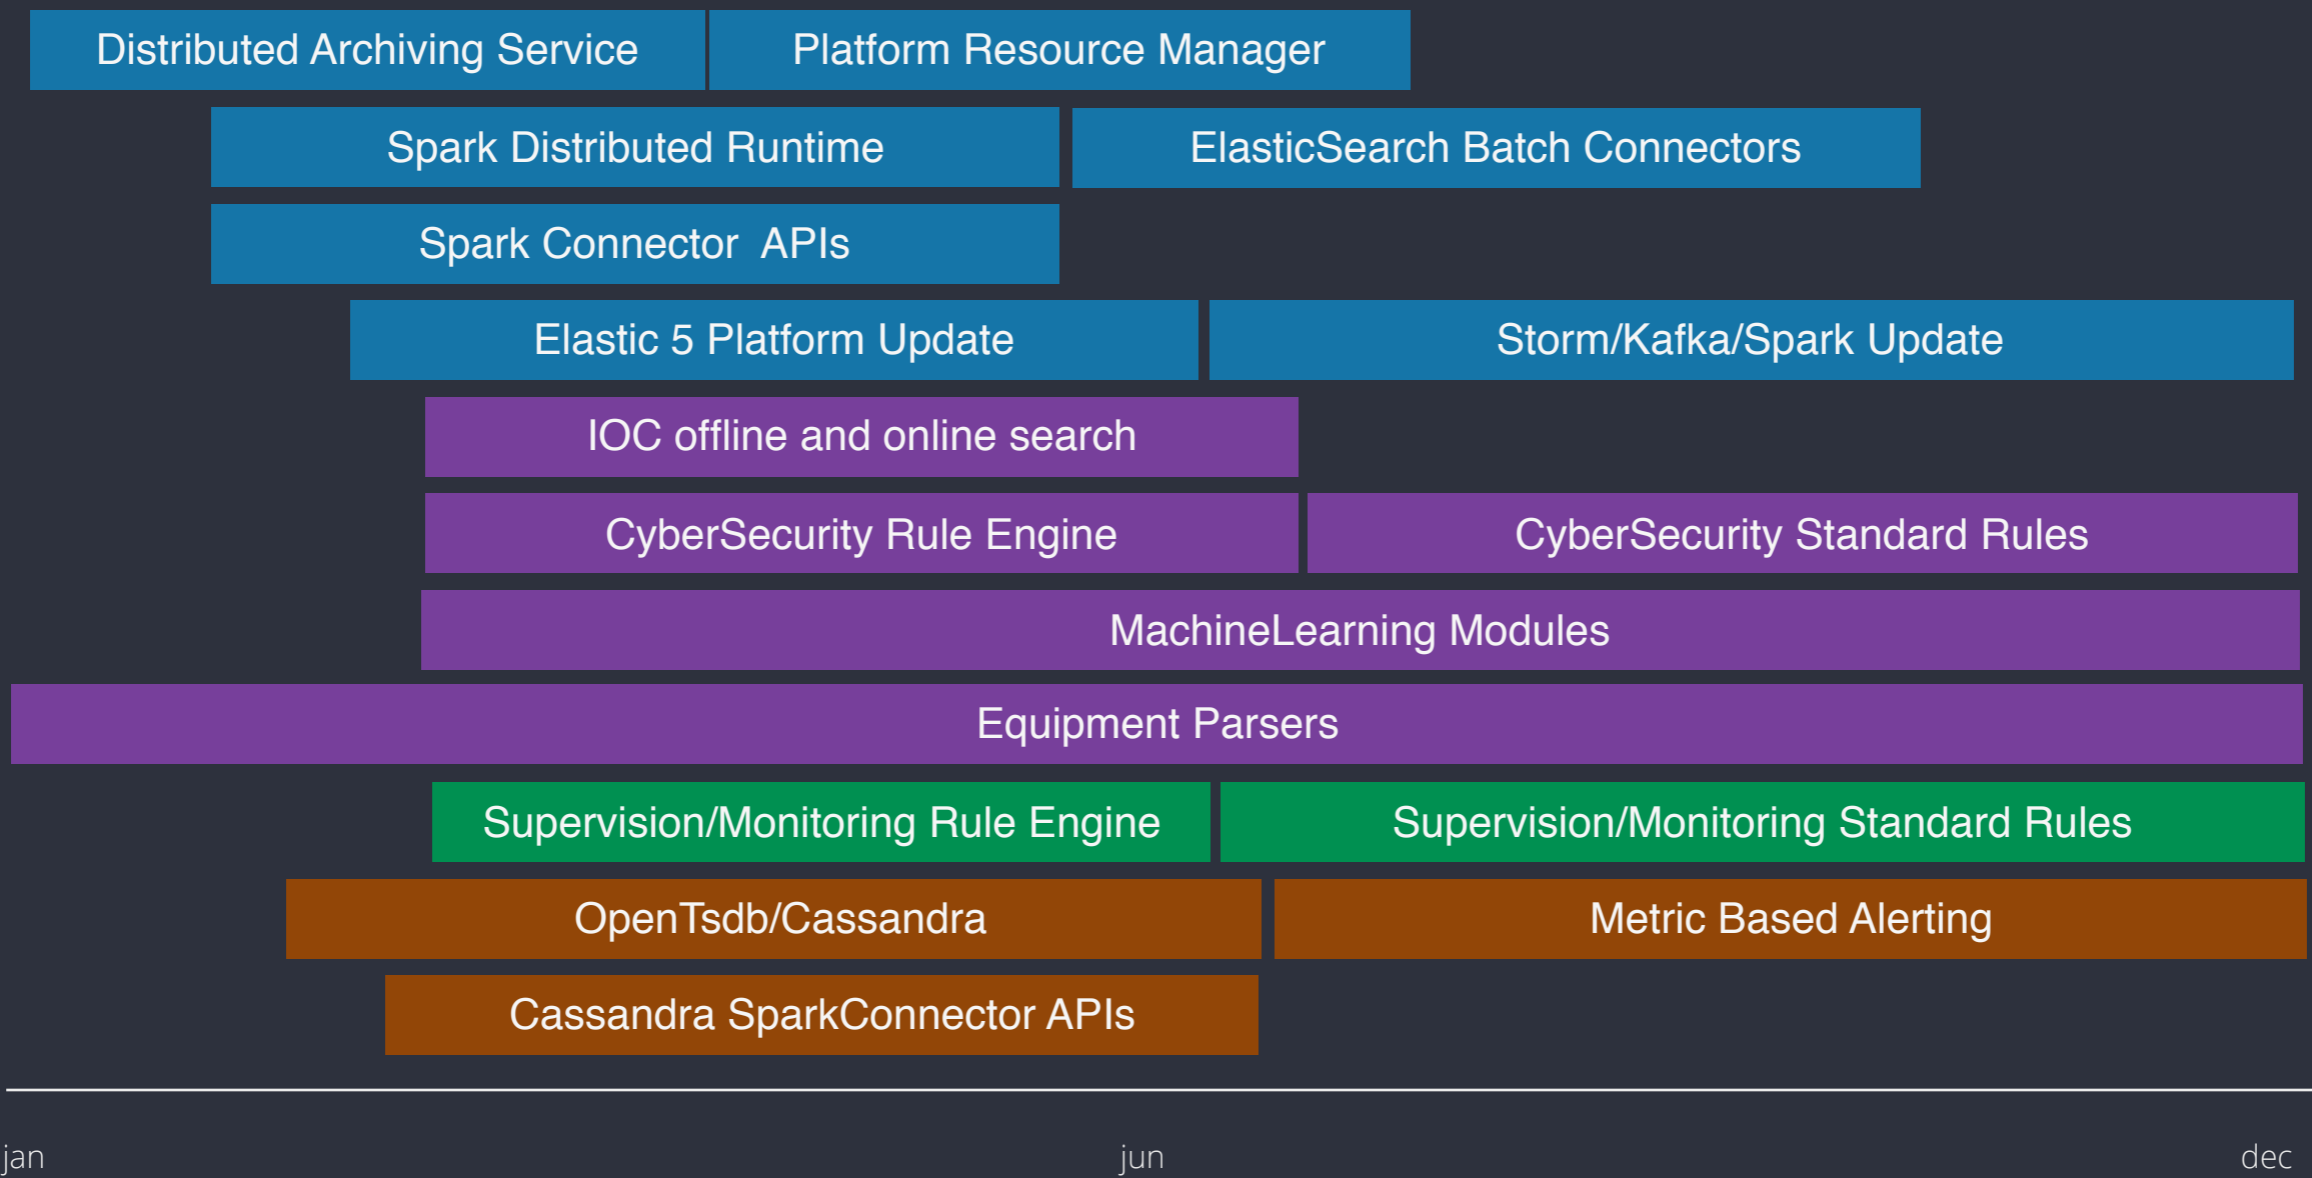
Distributed Archiving Service
Platform Resource Manager
Spark Distributed Runtime
ElasticSearch Batch Connectors
Spark Connector APIs
Elastic 5 Platform Update
Storm/Kafka/Spark Update
IOC offline and online search
CyberSecurity Rule Engine
CyberSecurity Standard Rules
MachineLearning Modules
Equipment Parsers
Supervision/Monitoring Rule Engine
Supervision/Monitoring Standard Rules
OpenTsdb/Cassandra
Metric Based Alerting
Cassandra SparkConnector APIs

jan
jun
dec